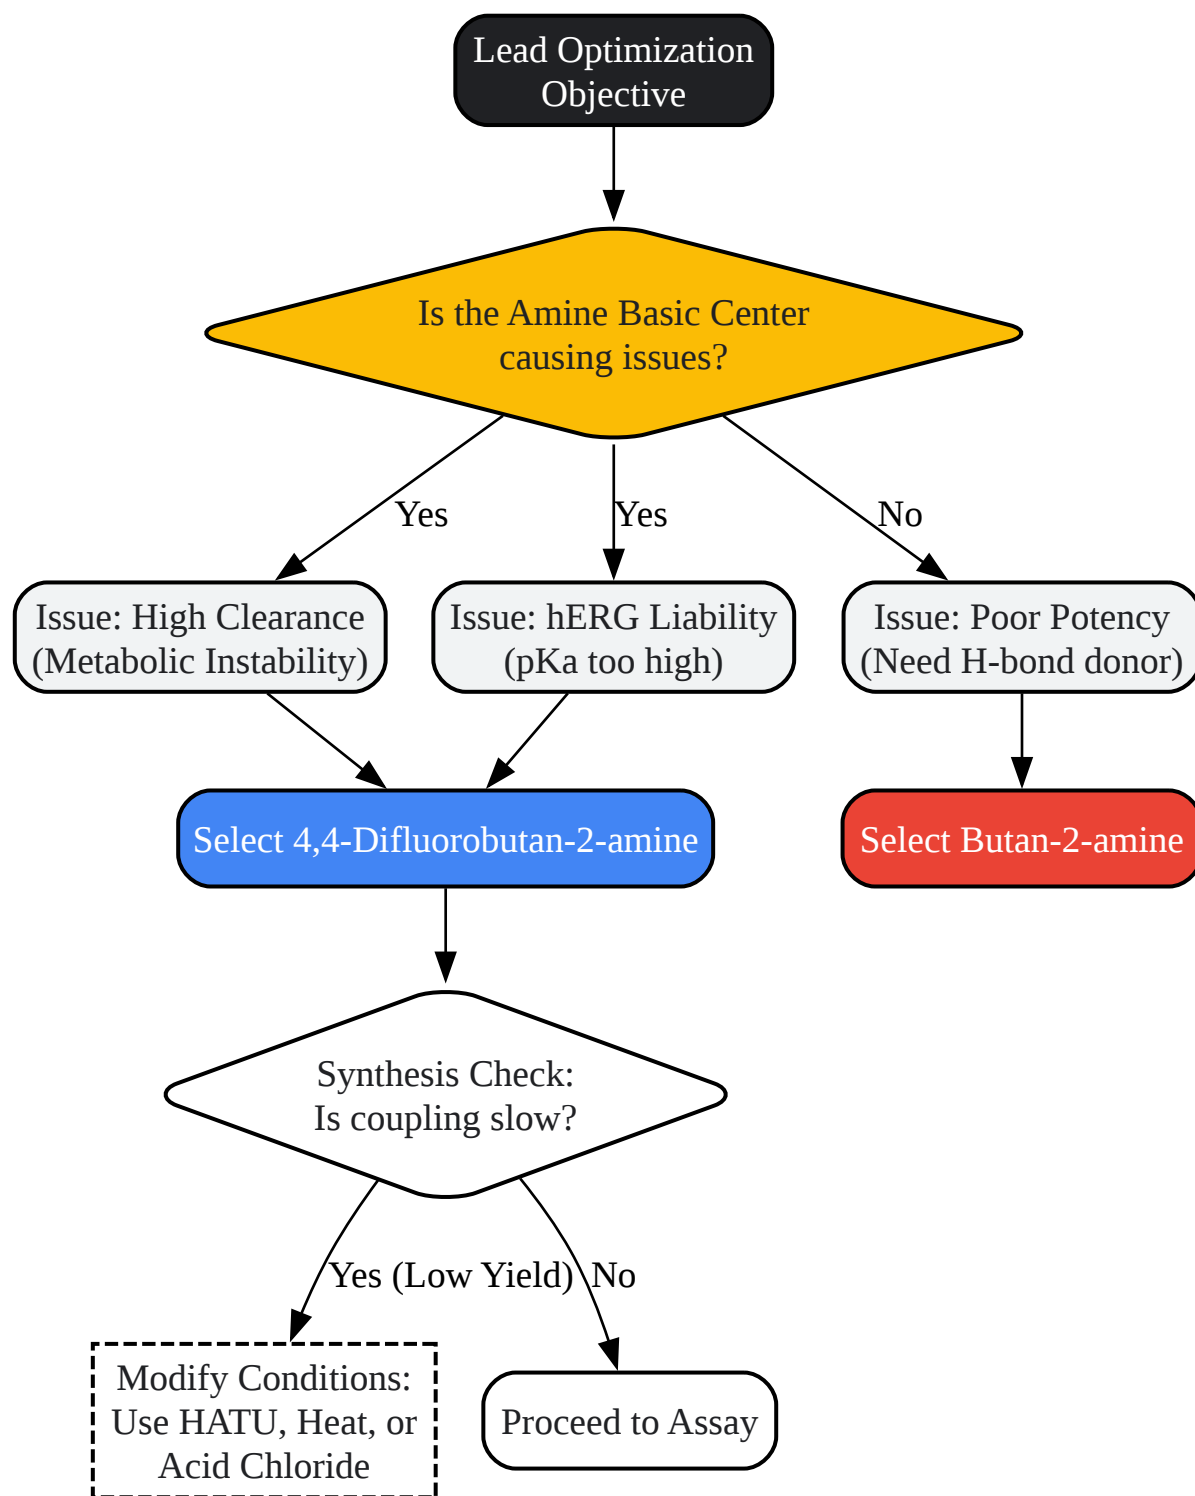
Lead Optimization Objective

Is the Amine Basic Center causing issues?

Yes

Yes

No

Issue: High Clearance (Metabolic Instability)

Issue: hERG Liability (pKa too high)

Issue: Poor Potency (Need H-bond donor)

Select 4,4-Difluorobutan-2-amine

Select Butan-2-amine

Synthesis Check: Is coupling slow?

Yes (Low Yield)

No

Modify Conditions: Use HATU, Heat, or Acid Chloride

Proceed to Assay